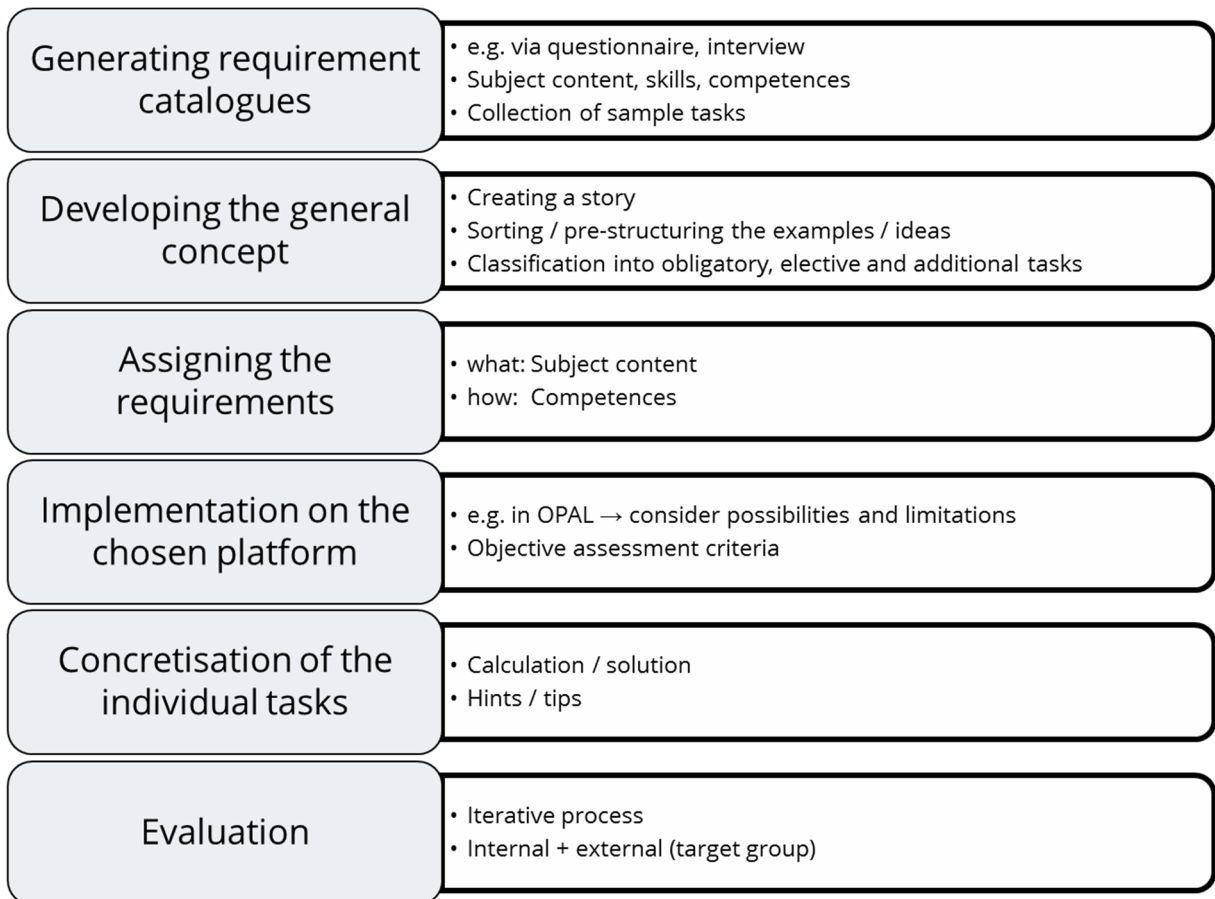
Generating requirement catalogues

• e.g. via questionnaire, interview
• Subject content, skills, competences
• Collection of sample tasks

Developing the general concept

• Creating a story
• Sorting / pre-structuring the examples / ideas
• Classification into obligatory, elective and additional tasks

Assigning the requirements

• what: Subject content
• how: Competences

Implementation on the chosen platform

• e.g. in OPAL → consider possibilities and limitations
• Objective assessment criteria

Concretisation of the individual tasks

• Calculation / solution
• Hints / tips

Evaluation

• Iterative process
• Internal + external (target group)